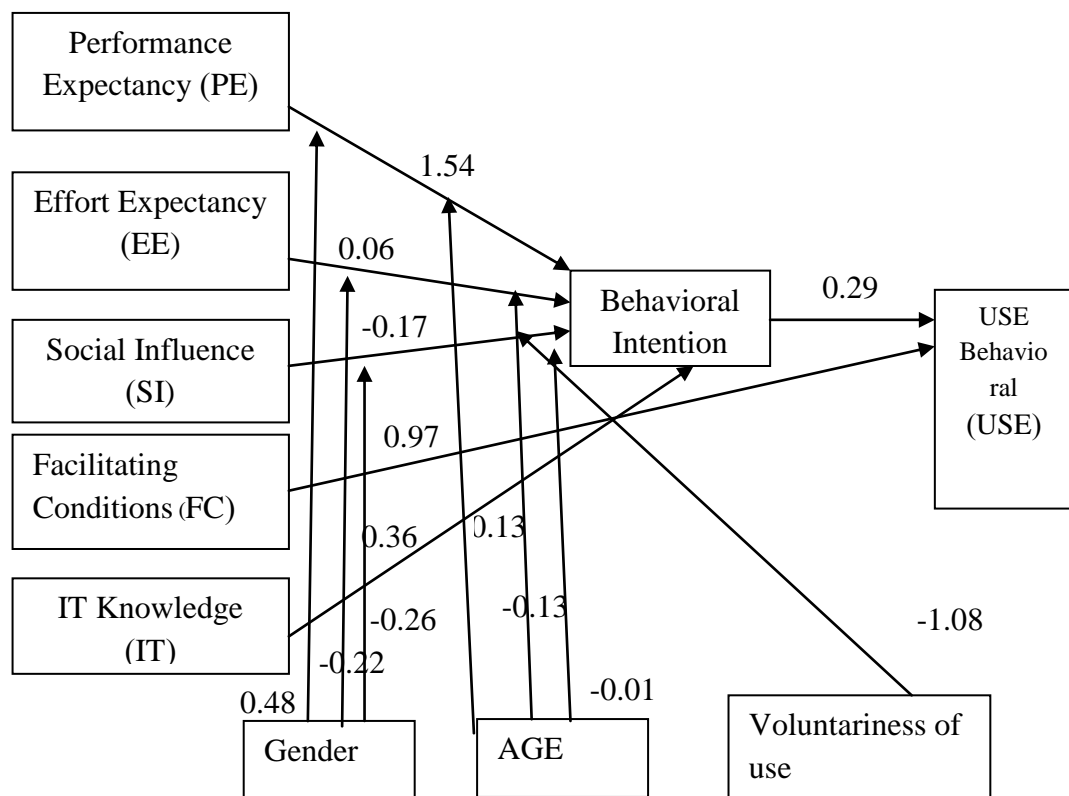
Performance Expectancy (PE)

Effort Expectancy (EE)

Social Influence (SI)

Facilitating Conditions (FC)

IT Knowledge (IT)

1.54

0.06

-0.17

0.97

0.36

Behavioral Intention

0.29

USE Behavioral (USE)

0.13

-0.13

-0.26

-0.22

0.48

-0.01

-1.08

Gender

AGE

Voluntariness of use